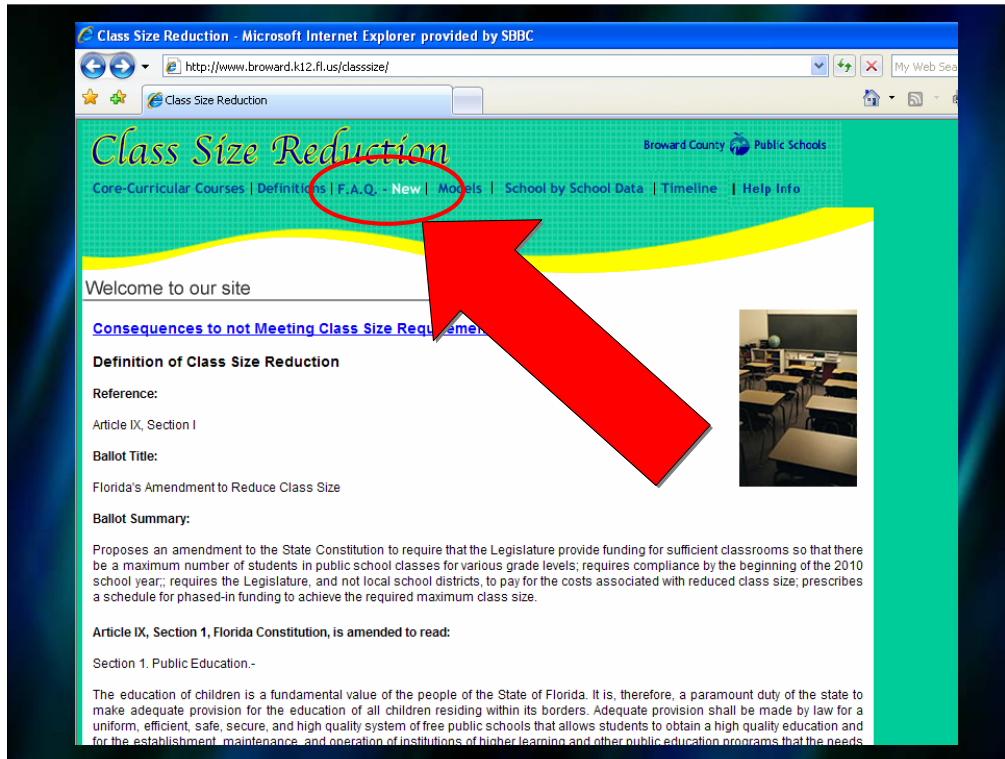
Class Size Reduction - Microsoft Internet Explorer provided by SBBC

http://www.broward.k12.fl.us/classsize/

My Web Sea

Class Size Reduction

Class Size Reduction

Broward County Public Schools

Core-Curricular Courses | Definitions | F.A.Q. - New | Models | School by School Data | Timeline | Help Info

Welcome to our site

Consequences to not Meeting Class Size Requirement

Definition of Class Size Reduction

Reference:

Article IX, Section I

Ballot Title:

Florida's Amendment to Reduce Class Size

Ballot Summary:

Proposes an amendment to the State Constitution to require that the Legislature provide funding for sufficient classrooms so that there be a maximum number of students in public school classes for various grade levels; requires compliance by the beginning of the 2010 school year;; requires the Legislature, and not local school districts, to pay for the costs associated with reduced class size; prescribes a schedule for phased-in funding to achieve the required maximum class size.

Article IX, Section 1, Florida Constitution, is amended to read:

Section 1. Public Education.-

The education of children is a fundamental value of the people of the State of Florida. It is, therefore, a paramount duty of the state to make adequate provision for the education of all children residing within its borders. Adequate provision shall be made by law for a uniform, efficient, safe, secure, and high quality system of free public schools that allows students to obtain a high quality education and for the establishment, maintenance, and operation of institutions of higher learning and other public education programs that the needs